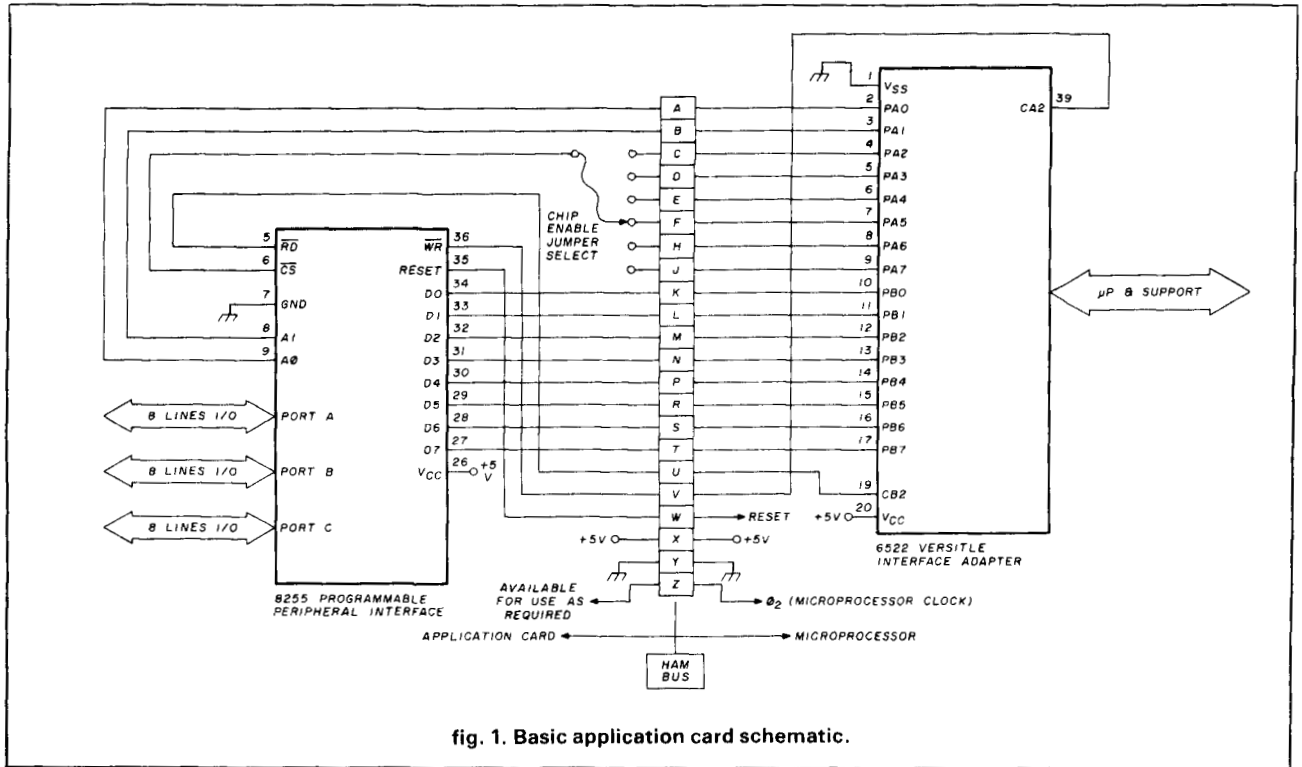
1 $V_{SS}$
2 PA0
3 PA1
4 PA2
5 PA3
6 PA4
7 PA5
8 PA6
9 PA7
10 PB0
11 PB1
12 PB2
13 PB3
14 PB4
15 PB5
16 PB6
17 PB7
19 CB2
20 $V_{CC}$
CA2 39

$\mu P$ & SUPPORT

A
B
C
D
E
F
H
J
K
L
M
N
P
R
S
T
U
V
W
X
Y
Z

CHIP ENABLE JUMPER SELECT

5 $\overline{RD}$
6 $\overline{CS}$
7 GND
8 A1
9 AØ
$\overline{WR}$ 36
RESET 35
D0 34
D1 33
D2 32
D3 31
D4 30
D5 29
D6 28
D7 27
$V_{CC}$ 26 +5 V

8 LINES I/O PORT A
8 LINES I/O PORT B
8 LINES I/O PORT C

8255 PROGRAMMABLE PERIPHERAL INTERFACE

RESET
+5V
+5V
+5V

6522 VERSITLE INTERFACE ADAPTER

AVAILABLE FOR USE AS REQUIRED

$Ø_2$ (MICROPROCESSOR CLOCK)

APPLICATION CARD
MICROPROCESSOR

HAM BUS

fig. 1. Basic application card schematic.